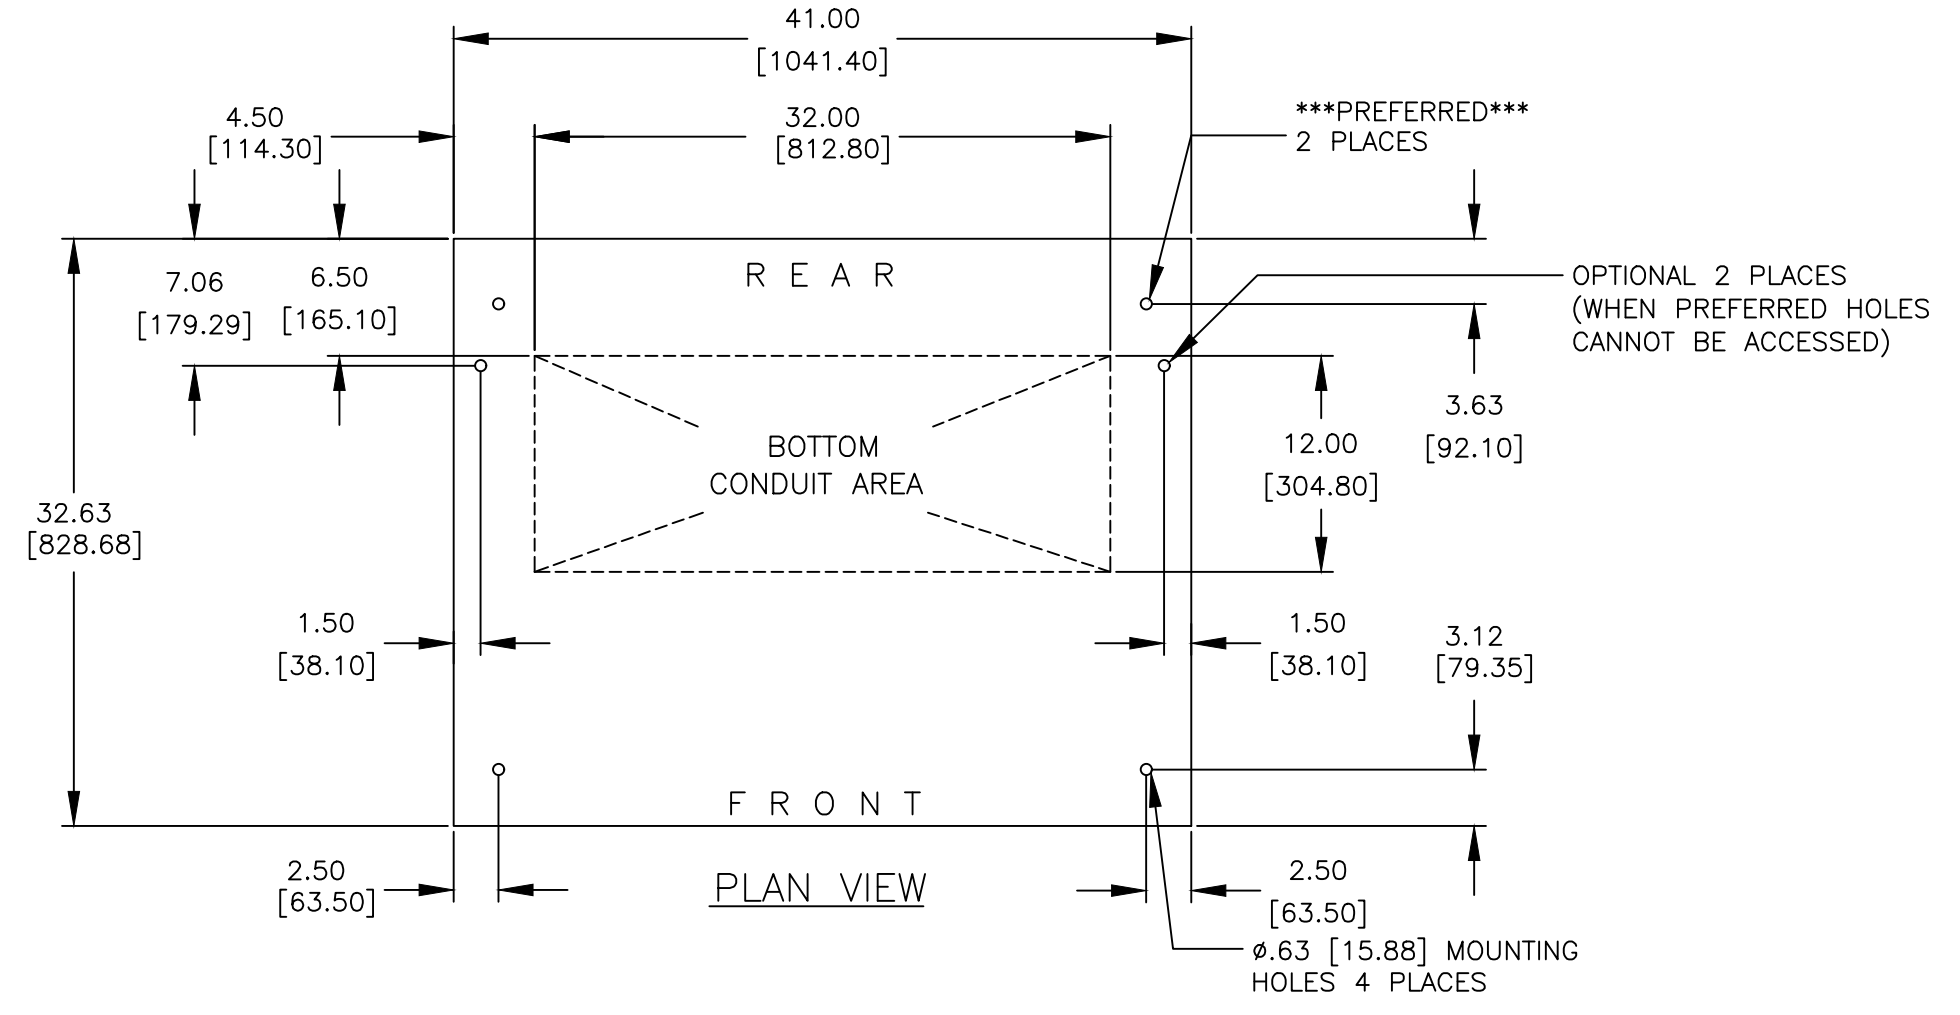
41.00
[1041.40]

4.50
[114.30]

32.00
[812.80]

***PREFERRED***
2 PLACES

REAR

7.06
[179.29]

6.50
[165.10]

OPTIONAL 2 PLACES
(WHEN PREFERRED HOLES CANNOT BE ACCESSED)

3.63
[92.10]

BOTTOM
CONDUIT AREA

12.00
[304.80]

32.63
[828.68]

1.50
[38.10]

1.50
[38.10]

3.12
[79.35]

FRONT

2.50
[63.50]

PLAN VIEW

2.50
[63.50]

ø.63 [15.88] MOUNTING HOLES 4 PLACES